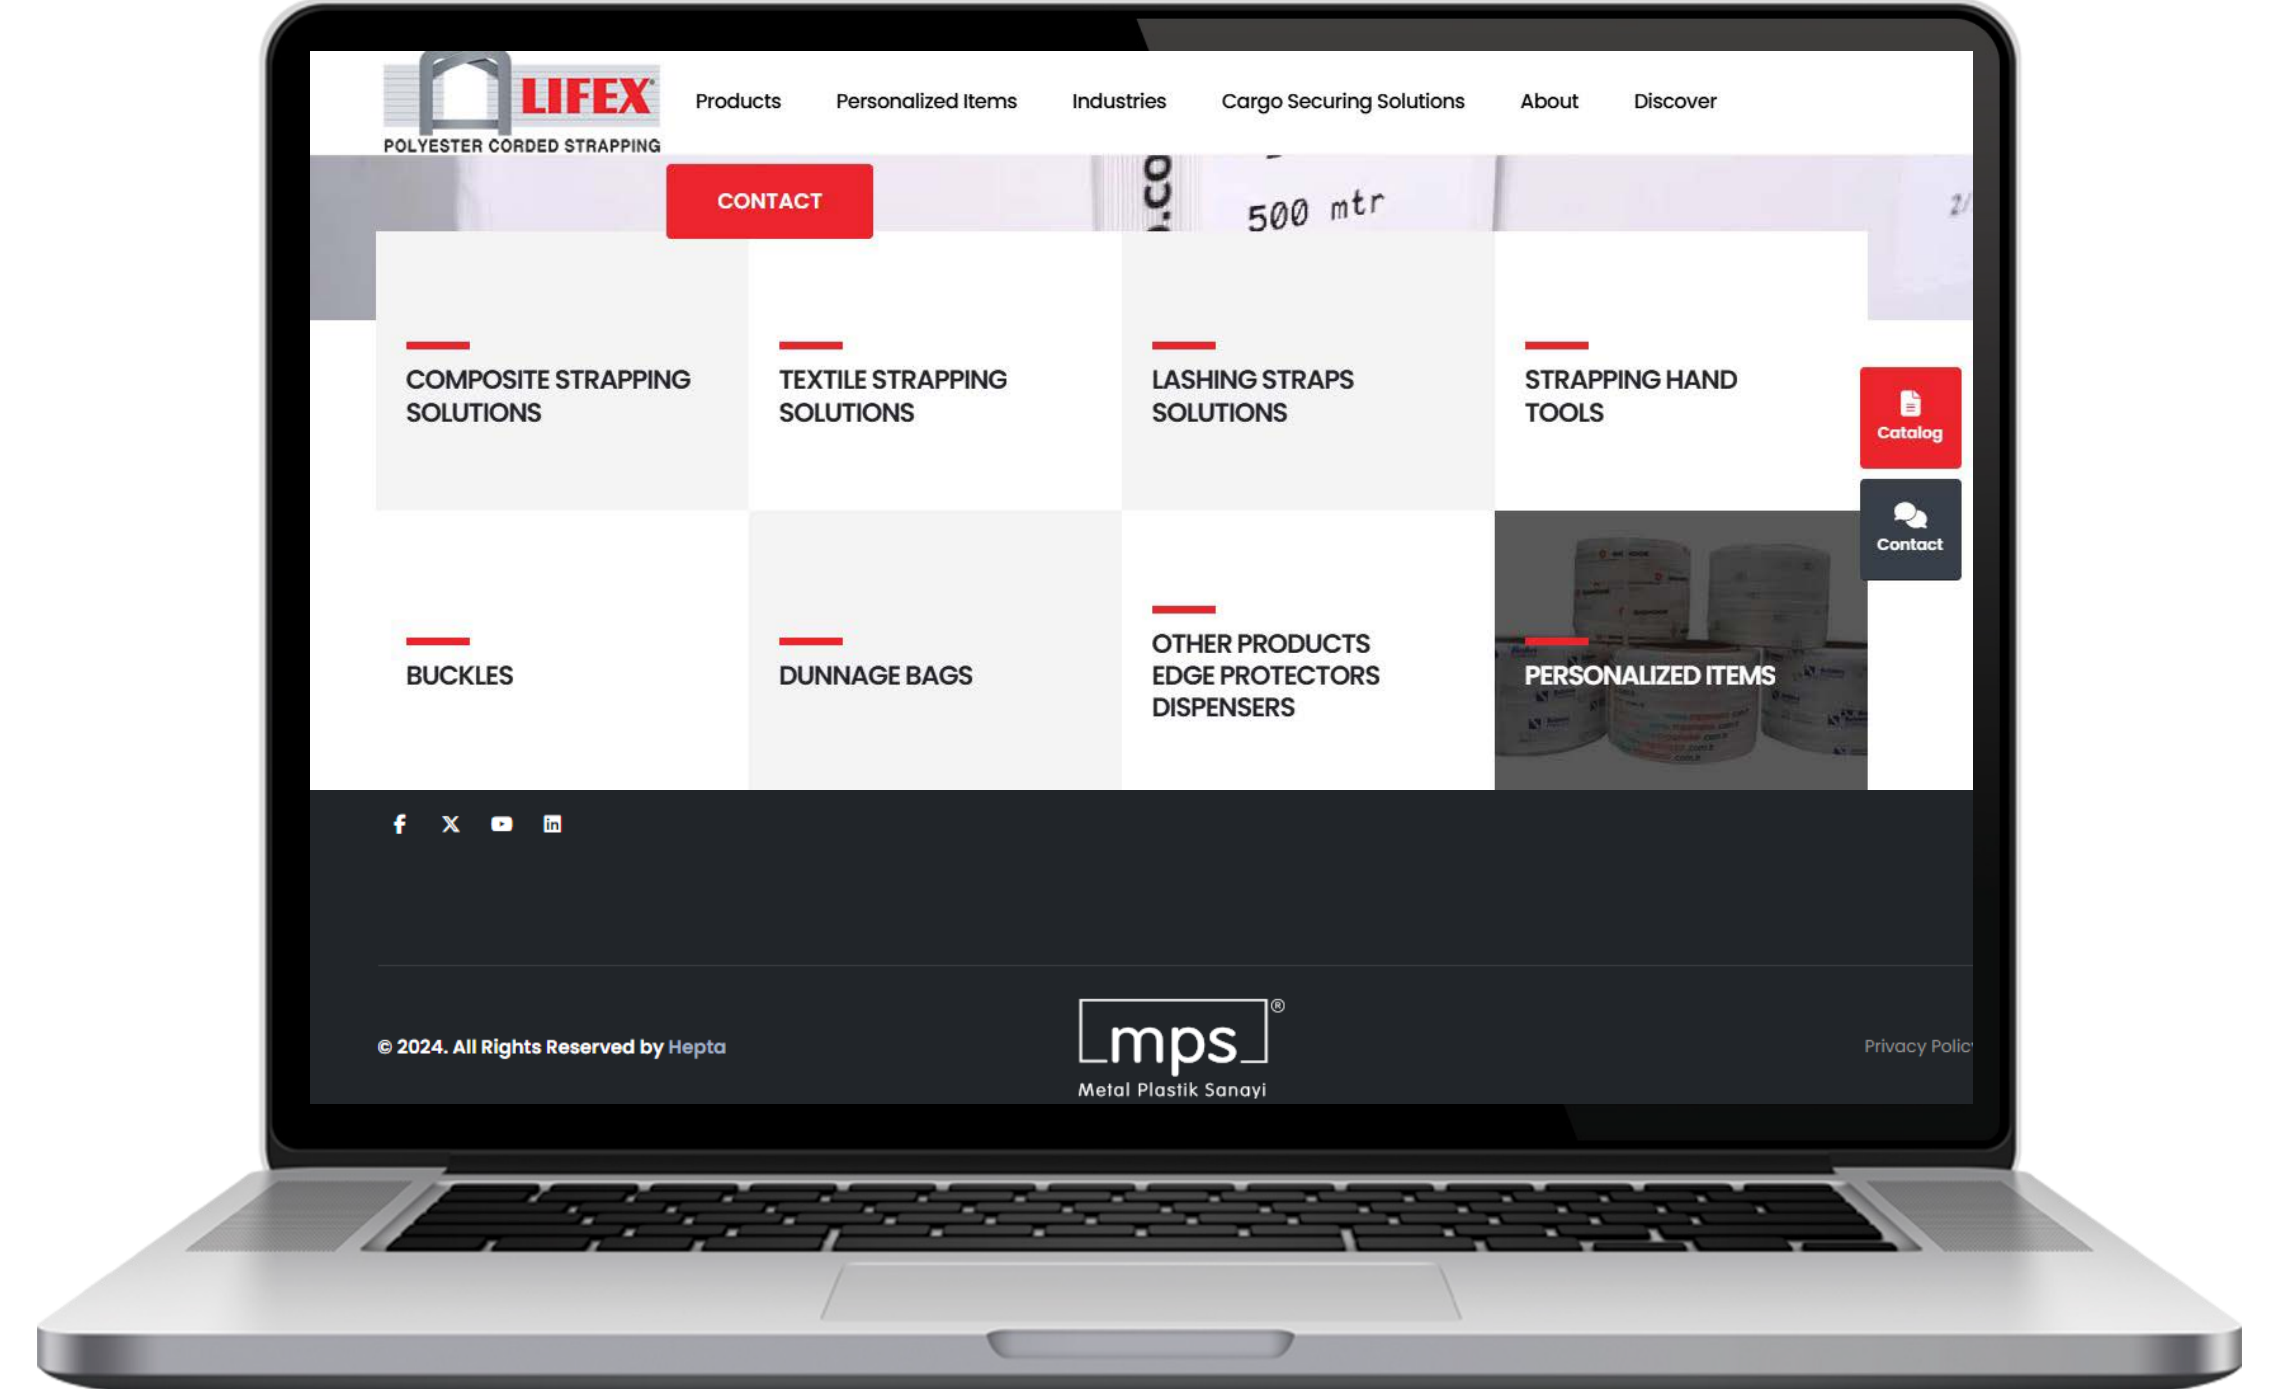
LIFEX
POLYESTER CORDED STRAPPING

Products Personalized Items Industries Cargo Securing Solutions About Discover

CONTACT

500 mtr

COMPOSITE STRAPPING SOLUTIONS

TEXTILE STRAPPING SOLUTIONS

LASHING STRAPS SOLUTIONS

STRAPPING HAND TOOLS

Catalog

Contact

BUCKLES

DUNNAGE BAGS

OTHER PRODUCTS EDGE PROTECTORS DISPENSERS

PERSONALIZED ITEMS

© 2024. All Rights Reserved by Hepta

mps®
Metal Plastik Sanayi

Privacy Polic